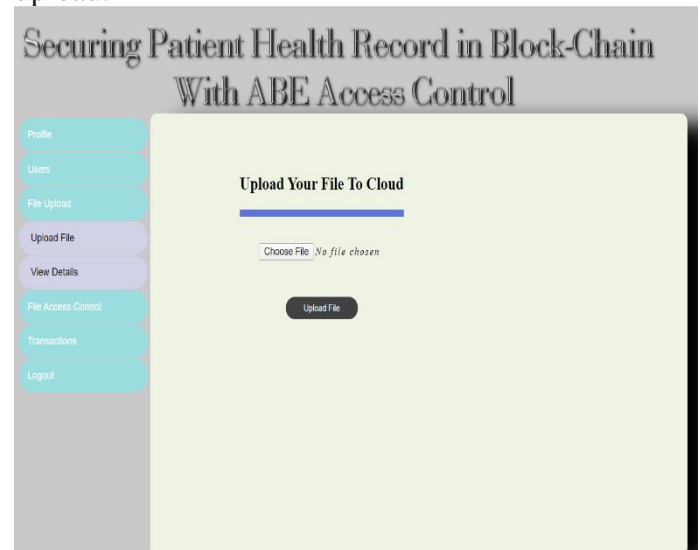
upload.

Securing Patient Health Record in Block-Chain With ABE Access Control

Profile
Users
File Upload
Upload File
View Details
File Access Control
Transactions
Logout

Upload Your File To Cloud

Choose File No file chosen

Upload File